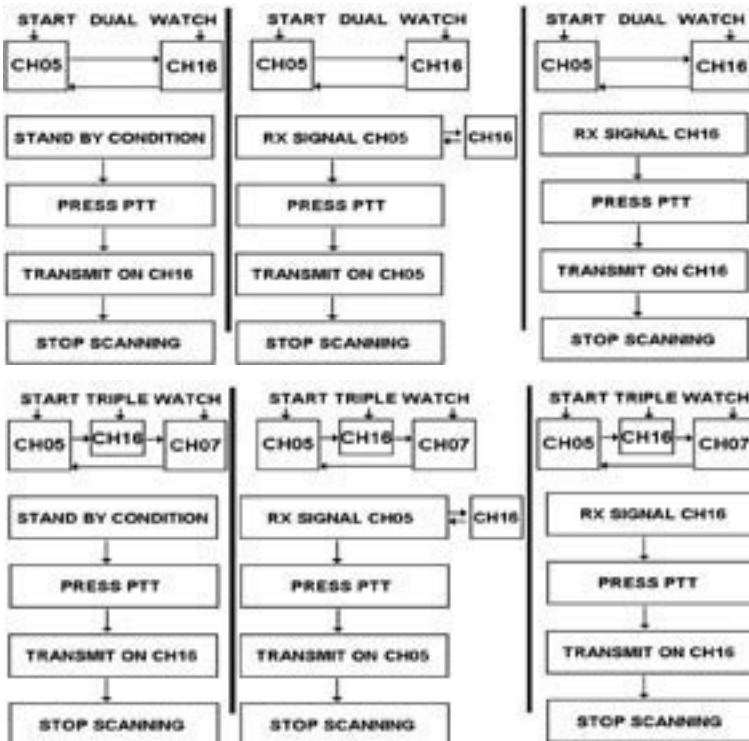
START DUAL WATCH

CH05

CH16

STAND BY CONDITION

PRESS PTT

TRANSMIT ON CH16

STOP SCANNING

START DUAL WATCH

CH05

CH16

RX SIGNAL CH05

CH16

PRESS PTT

TRANSMIT ON CH05

STOP SCANNING

START DUAL WATCH

CH05

CH16

RX SIGNAL CH16

PRESS PTT

TRANSMIT ON CH16

STOP SCANNING

START TRIPLE WATCH

CH05

CH16

CH07

STAND BY CONDITION

PRESS PTT

TRANSMIT ON CH16

STOP SCANNING

START TRIPLE WATCH

CH05

CH16

CH07

RX SIGNAL CH05

CH16

PRESS PTT

TRANSMIT ON CH05

STOP SCANNING

START TRIPLE WATCH

CH05

CH16

CH07

RX SIGNAL CH16

PRESS PTT

TRANSMIT ON CH16

STOP SCANNING